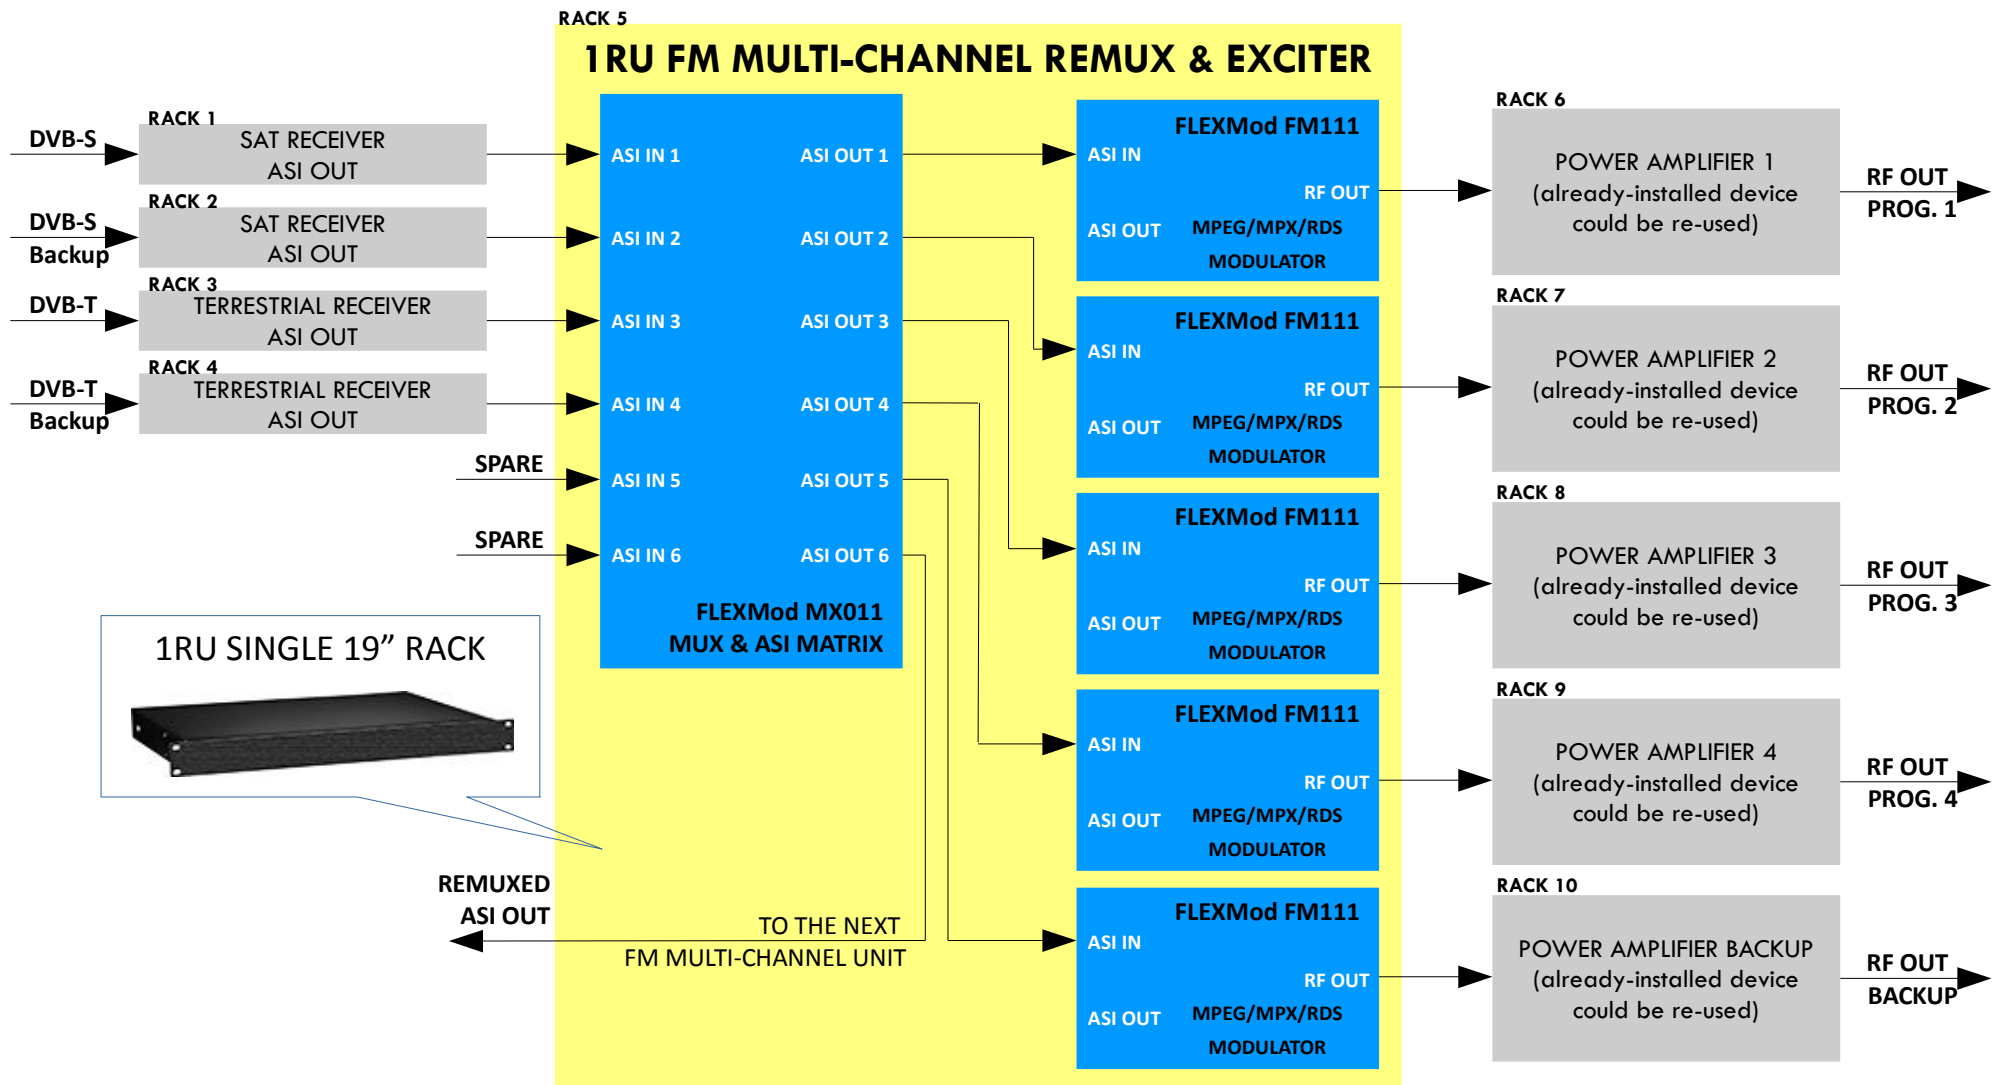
RACK 5
1RU FM MULTI-CHANNEL REMUX & EXCITER

DVB-S
RACK 1
SAT RECEIVER
ASI OUT

DVB-S Backup
RACK 2
SAT RECEIVER
ASI OUT

DVB-T
RACK 3
TERRESTRIAL RECEIVER
ASI OUT

DVB-T Backup
RACK 4
TERRESTRIAL RECEIVER
ASI OUT

SPARE
SPARE

ASI IN 1
ASI IN 2
ASI IN 3
ASI IN 4
ASI IN 5
ASI IN 6
ASI OUT 1
ASI OUT 2
ASI OUT 3
ASI OUT 4
ASI OUT 5
ASI OUT 6
FLEXMod MX011
MUX & ASI MATRIX

1RU SINGLE 19” RACK

REMUXED ASI OUT
TO THE NEXT FM MULTI-CHANNEL UNIT

FLEXMod FM111
ASI IN
RF OUT
ASI OUT
MPEG/MPX/RDS
MODULATOR

FLEXMod FM111
ASI IN
RF OUT
ASI OUT
MPEG/MPX/RDS
MODULATOR

FLEXMod FM111
ASI IN
RF OUT
ASI OUT
MPEG/MPX/RDS
MODULATOR

FLEXMod FM111
ASI IN
RF OUT
ASI OUT
MPEG/MPX/RDS
MODULATOR

FLEXMod FM111
ASI IN
RF OUT
ASI OUT
MPEG/MPX/RDS
MODULATOR

RACK 6
POWER AMPLIFIER 1
(already-installed device could be re-used)
RF OUT
PROG. 1

RACK 7
POWER AMPLIFIER 2
(already-installed device could be re-used)
RF OUT
PROG. 2

RACK 8
POWER AMPLIFIER 3
(already-installed device could be re-used)
RF OUT
PROG. 3

RACK 9
POWER AMPLIFIER 4
(already-installed device could be re-used)
RF OUT
PROG. 4

RACK 10
POWER AMPLIFIER BACKUP
(already-installed device could be re-used)
RF OUT
BACKUP